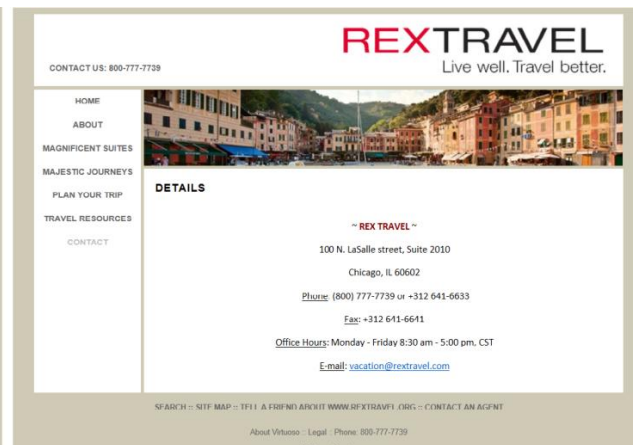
CONTACT US: 800-777-7739

REXTRAVEL
Live well. Travel better.

HOME
ABOUT
MAGNIFICENT SUITES
MAJESTIC JOURNEYS
PLAN YOUR TRIP
TRAVEL RESOURCES
CONTACT

DETAILS

~ REX TRAVEL ~

100 N. LaSalle street, Suite 2010

Chicago, IL 60602

Phone: (800) 777-7739 or +312 641-6633

Fax: +312 641-6641

Office Hours: Monday - Friday 8:30 am - 5:00 pm, CST

E-mail: vacation@rextravel.com

SEARCH :: SITE MAP :: TELL A FRIEND ABOUT WWW.REXTRAVEL.ORG :: CONTACT AN AGENT

About Virtuoso :: Legal :: Phone: 800-777-7739